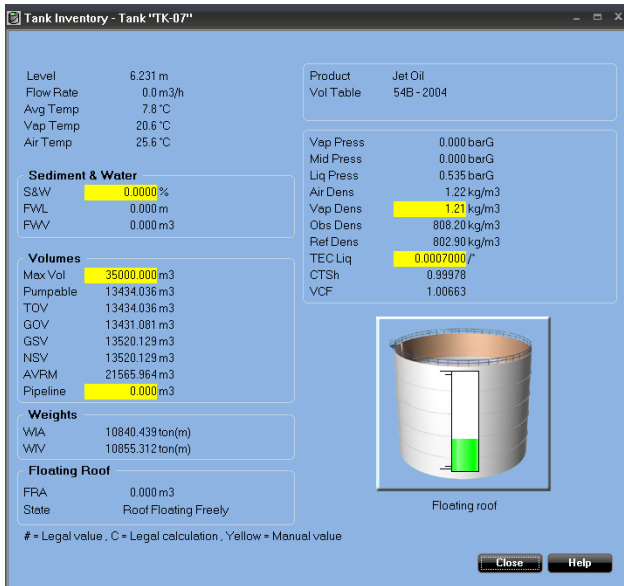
Tank Inventory - Tank "TK-07"

Level 6.231 m
Flow Rate 0.0 m3/h
Avg Temp 7.8 °C
Vap Temp 20.6 °C
Air Temp 25.6 °C

Sediment & Water
S&W 0.0000 %
FWL 0.000 m
FWV 0.000 m3

Volumes
Max Vol 35000.000 m3
Pumpable 13434.036 m3
TOV 13434.036 m3
GOV 13431.081 m3
GSV 13520.129 m3
NSV 13520.129 m3
AVRM 21565.964 m3
Pipeline 0.000 m3

Weights
WIA 10840.439 ton(m)
WIV 10855.312 ton(m)

Floating Roof
FRA 0.000 m3
State Roof Floating Freely

Product Jet Oil
Vol Table 54B - 2004

Vap Press 0.000 barG
Mid Press 0.000 barG
Liq Press 0.535 barG
Air Dens 1.22 kg/m3
Vap Dens 1.21 kg/m3
Obs Dens 808.20 kg/m3
Ref Dens 802.90 kg/m3
TEC Liq 0.0007000 /°
CTSh 0.99978
VCF 1.00663

Floating roof

# = Legal value , C = Legal calculation , Yellow = Manual value

Close Help